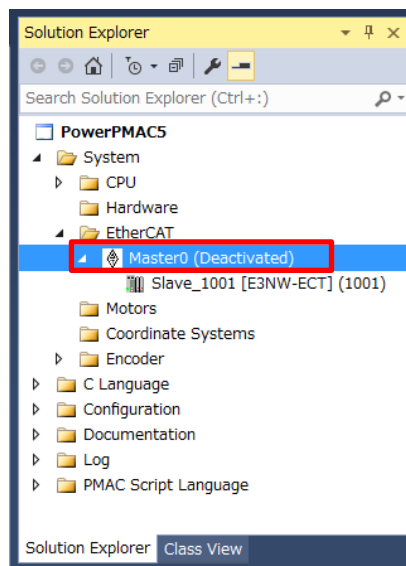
Solution Explorer

Search Solution Explorer (Ctrl+:)

PowerPMAC5
System
CPU
Hardware
EtherCAT
Master0 (Deactivated)
Slave_1001 [E3NW-ECT] (1001)
Motors
Coordinate Systems
Encoder
C Language
Configuration
Documentation
Log
PMAC Script Language

Solution Explorer
Class View